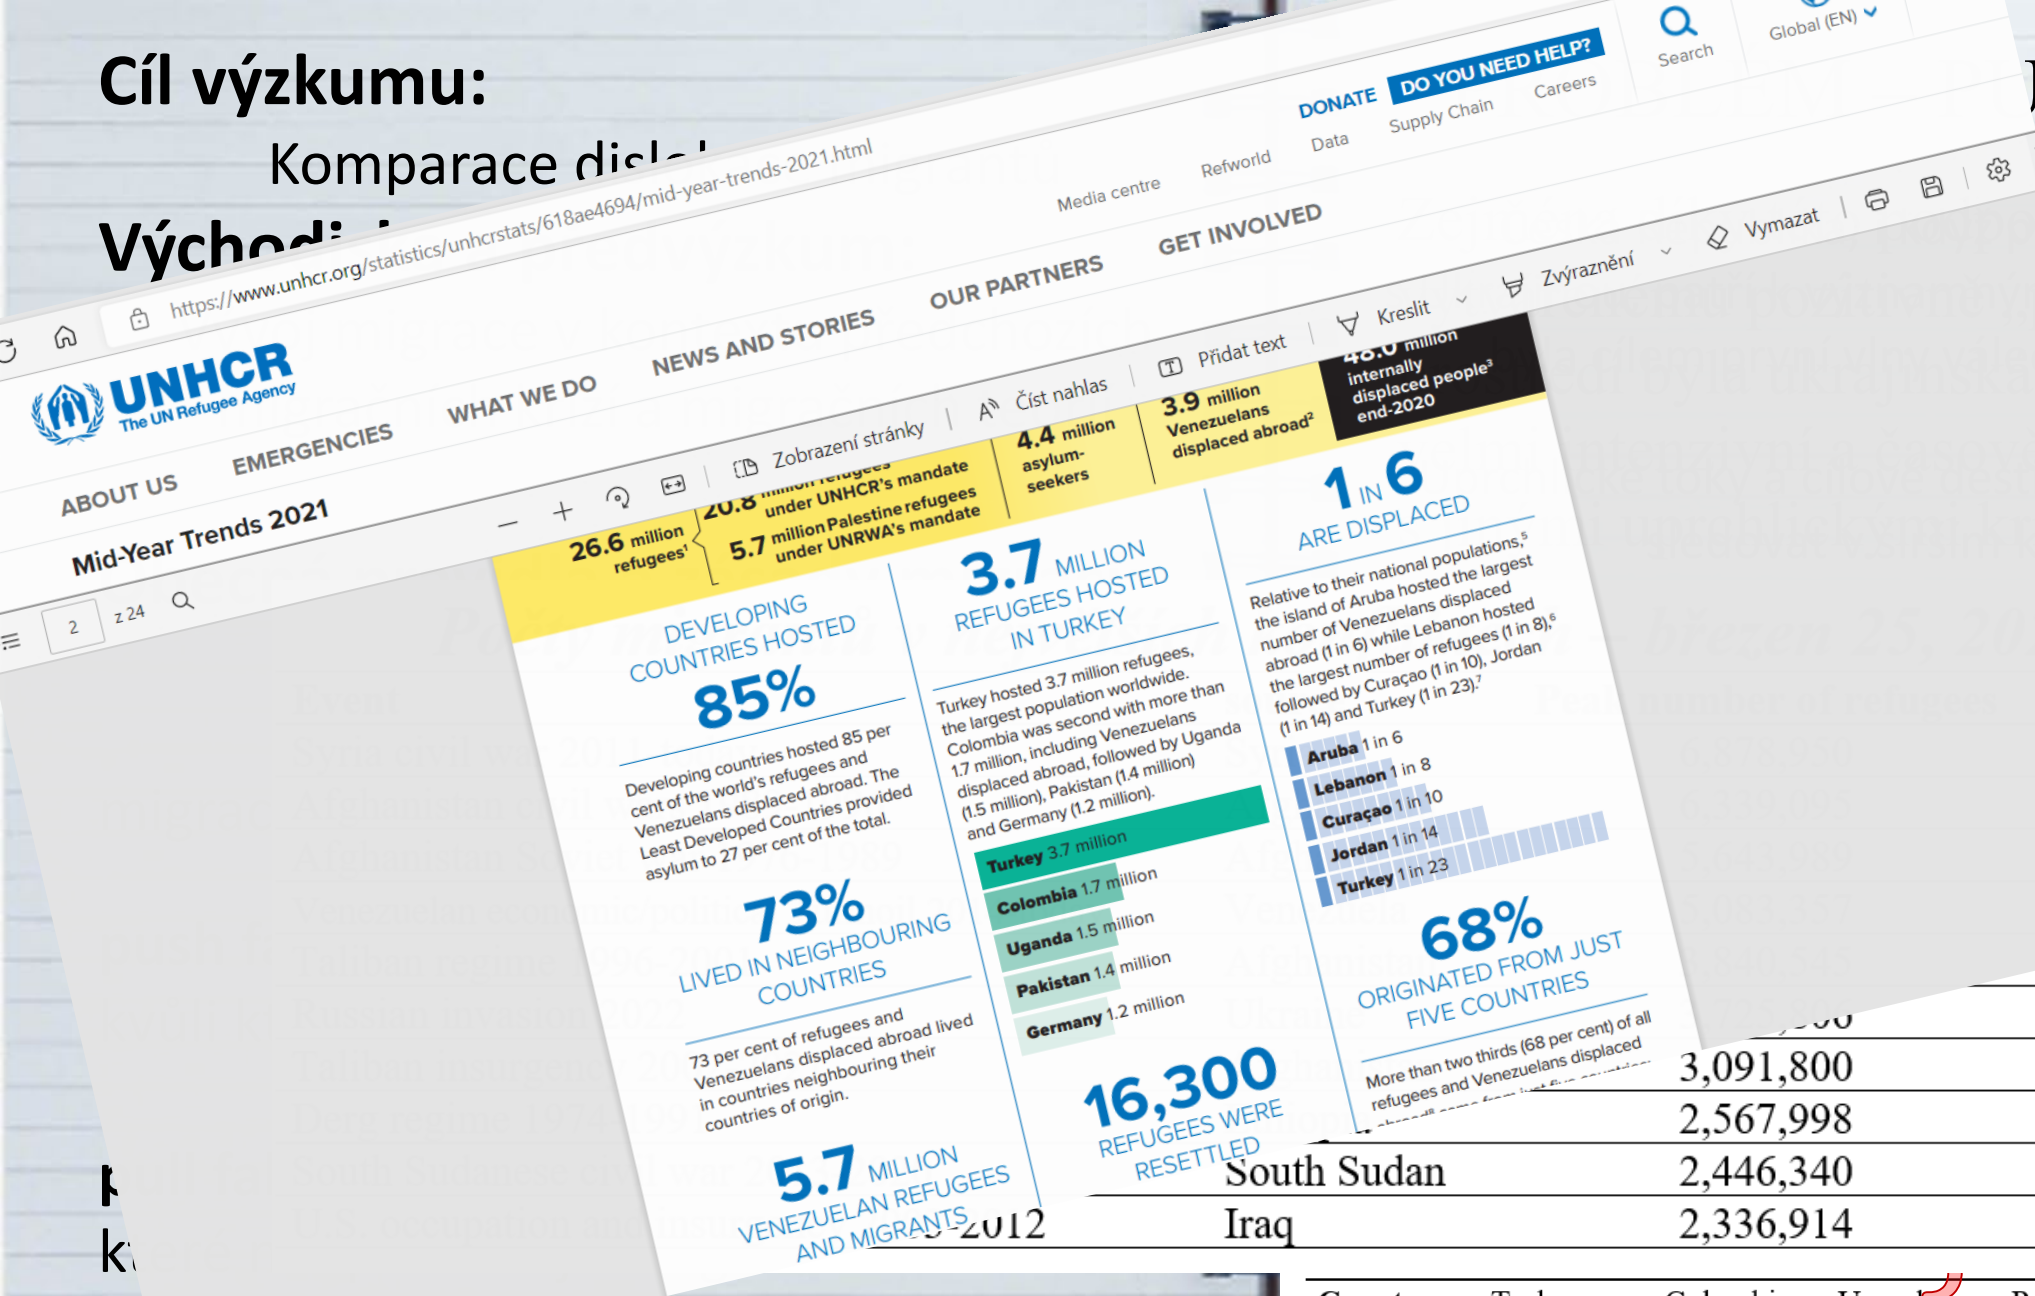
Cíl výzkumu:

Komparace disl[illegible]

Východi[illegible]

https://www.unhcr.org/statistics/unhcrstats/618ae4694/mid-year-trends-2021.html

DONATE DO YOU NEED HELP? Search Global (EN)

Data Supply Chain Careers

Media centre Refworld

UNHCR The UN Refugee Agency

ABOUT US EMERGENCIES WHAT WE DO NEWS AND STORIES OUR PARTNERS GET INVOLVED

Mid-Year Trends 2021

2 z 24

Zobrazení stránky Číst nahlas Přidat text Kreslit Zvýraznění Vymazat

26.6 million refugees¹

20.8 million refugees under UNHCR's mandate

5.7 million Palestine refugees under UNRWA's mandate

4.4 million asylum-seekers

3.9 million Venezuelans displaced abroad²

48.0 million internally displaced people³ end-2020

DEVELOPING COUNTRIES HOSTED 85%

Developing countries hosted 85 per cent of the world's refugees and Venezuelans displaced abroad. The Least Developed Countries provided asylum to 27 per cent of the total.

73% LIVED IN NEIGHBOURING COUNTRIES

73 per cent of refugees and Venezuelans displaced abroad lived in countries neighbouring their countries of origin.

5.7 MILLION VENEZUELAN REFUGEES AND MIGRANTS

3.7 MILLION REFUGEES HOSTED IN TURKEY

Turkey hosted 3.7 million refugees, the largest population worldwide. Colombia was second with more than 1.7 million, including Venezuelans displaced abroad, followed by Uganda (1.5 million), Pakistan (1.4 million) and Germany (1.2 million).

Turkey 3.7 million
Colombia 1.7 million
Uganda 1.5 million
Pakistan 1.4 million
Germany 1.2 million

16,300 REFUGEES WERE RESETTLED

1 IN 6 ARE DISPLACED

Relative to their national populations,⁵ the island of Aruba hosted the largest number of Venezuelans displaced abroad (1 in 6) while Lebanon hosted the largest number of refugees (1 in 8),⁶ followed by Curaçao (1 in 10), Jordan (1 in 14) and Turkey (1 in 23).⁷

Aruba 1 in 6
Lebanon 1 in 8
Curaçao 1 in 10
Jordan 1 in 14
Turkey 1 in 23

68% ORIGINATED FROM JUST FIVE COUNTRIES

More than two thirds (68 per cent) of all refugees and Venezuelans displaced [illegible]

| | |
|---|---|
| | 3,091,800 |
| | 2,567,998 |
| South Sudan | 2,446,340 |
| Iraq | 2,336,914 |

-2012

k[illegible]